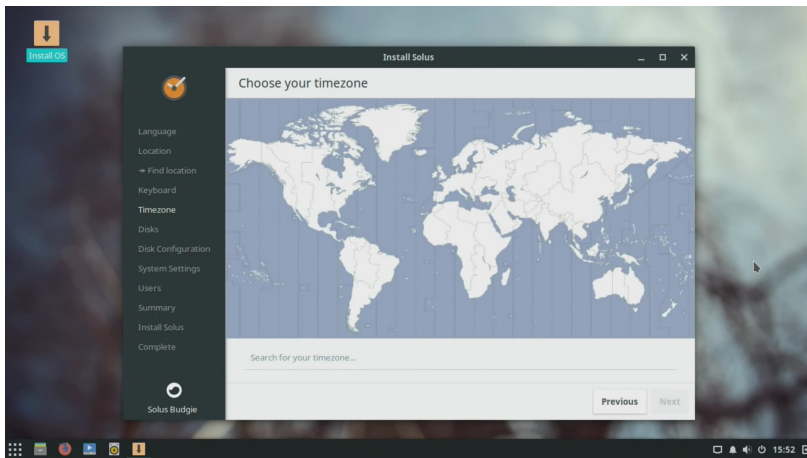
Install OS

Install Solus

Choose your timezone

Language
Location
→ Find location
Keyboard
Timezone
Disks
Disk Configuration
System Settings
Users
Summary
Install Solus
Complete

Solus Budgie

Search for your timezone...

Previous
Next

15:52